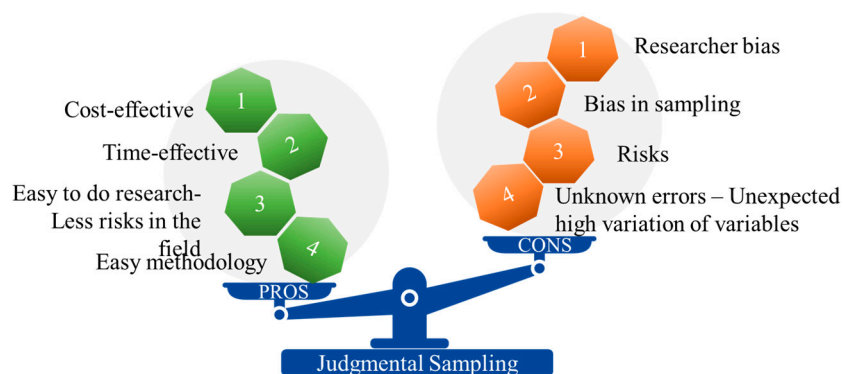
Cost-effective
1
Time-effective
2
Easy to do research-Less risks in the field
3
Easy methodology
4
PROS

1
Researcher bias
2
Bias in sampling
3
Risks
4
Unknown errors – Unexpected high variation of variables
CONS

Judgmental Sampling